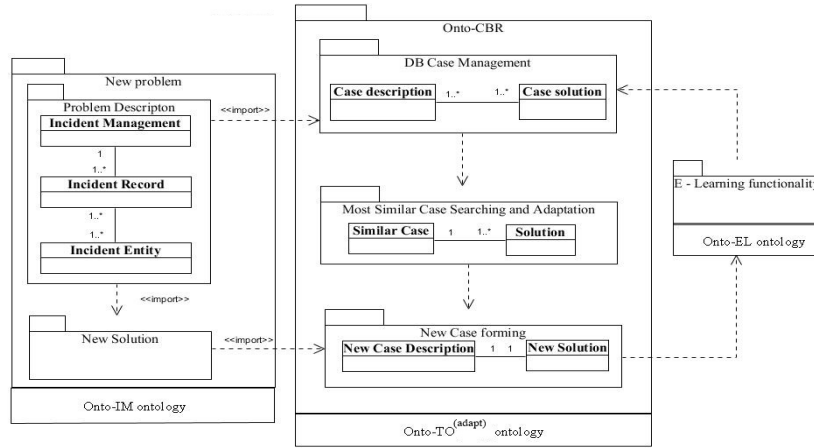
New problem

Problem Descripton

Incident Management

1

1..*

Incident Record

1..*

1..*

Incident Entity

<<import>>

New Solution

Onto-IM ontology

<<import>>

<<import>>

Onto-CBR

DB Case Management

Case description

1..*

1..*

Case solution

Most Similar Case Searching and Adaptation

Similar Case

1

1..*

Solution

New Case forming

New Case Description

1

1

New Solution

Onto-TO$^{(adapt)}$ ontology

E - Learning functionality

Onto-EL ontology